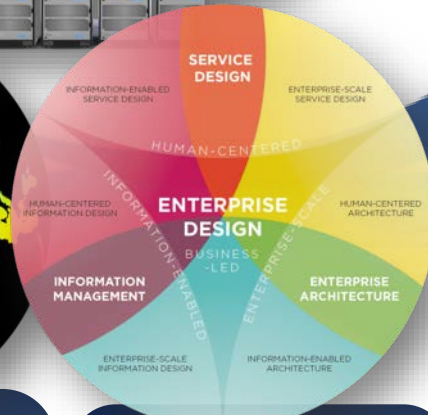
SERVICE DESIGN

INFORMATION-ENABLED SERVICE DESIGN

ENTERPRISE-SCALE SERVICE DESIGN

HUMAN-CENTERED

HUMAN-CENTERED INFORMATION DESIGN

INFORMATION-ENABLED

ENTERPRISE DESIGN

ENTERPRISE-SCALE

HUMAN-CENTERED ARCHITECTURE

BUSINESS-LED

INFORMATION MANAGEMENT

ENTERPRISE ARCHITECTURE

ENTERPRISE-SCALE INFORMATION DESIGN

INFORMATION-ENABLED ARCHITECTURE